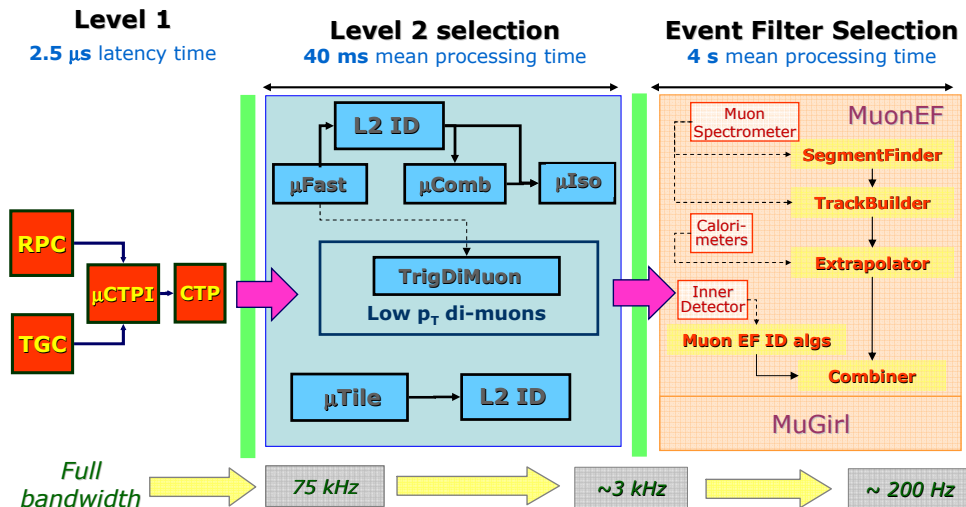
Level 1
2.5 μs latency time

Level 2 selection
40 ms mean processing time

Event Filter Selection
4 s mean processing time

RPC

TGC

μCTPI

CTP

L2 ID

μFast

μComb

μIso

TrigDiMuon

Low $p_T$ di-muons

μTile

L2 ID

MuonEF

Muon Spectrometer

SegmentFinder

TrackBuilder

Calori-meters

Extrapolator

Inner Detector

Muon EF ID algs

Combiner

MuGirl

Full bandwidth

75 kHz

~3 kHz

~ 200 Hz